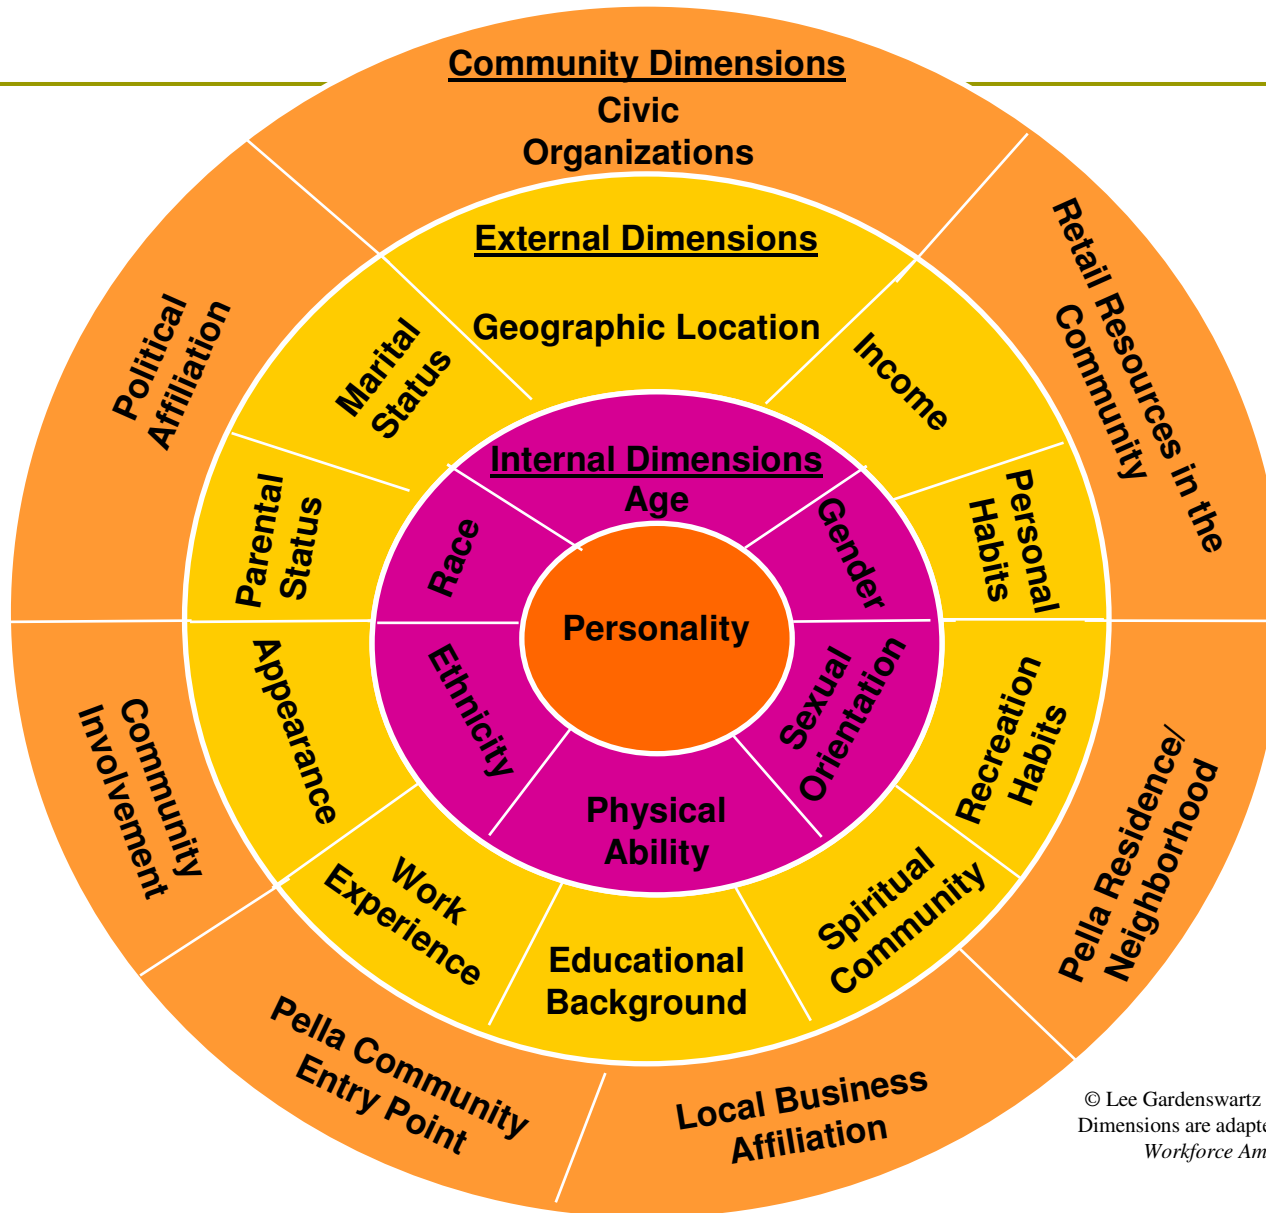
Community Dimensions
Civic Organizations

External Dimensions
Geographic Location

Internal Dimensions
Age

Personality

Political Affiliation

Retail Resources in the Community

Marital Status

Income

Parental Status

Race

Gender

Personal Habits

Appearance

Ethnicity

Sexual Orientation

Recreation Habits

Community Involvement

Physical Ability

Pella Residence/ Neighborhood

Work Experience

Educational Background

Spiritual Community

Pella Community Entry Point

Local Business Affiliation

© Lee Gardenswartz
Dimensions are adapte
Workforce Am